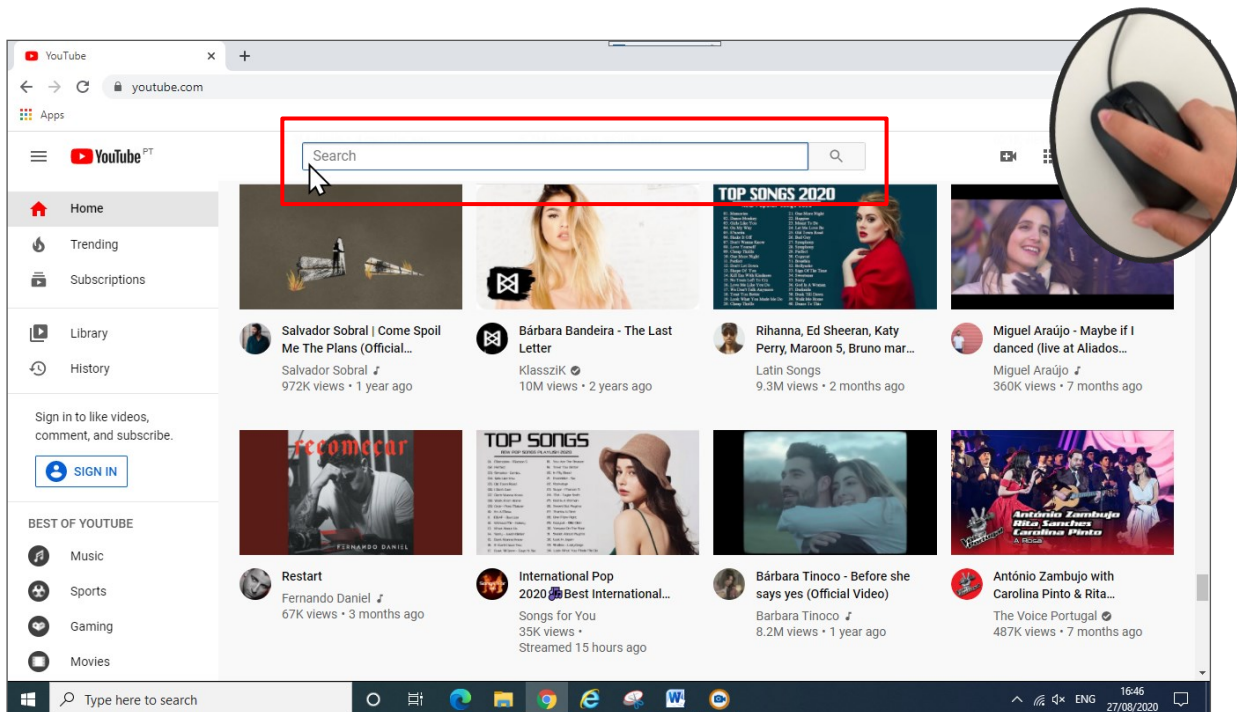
YouTube ×
+
youtube.com
Apps
YouTube PT
Search
Home
Trending
Subscriptions
Library
History
Sign in to like videos, comment, and subscribe.
SIGN IN
BEST OF YOUTUBE
Music
Sports
Gaming
Movies

TOP SONGS 2020

Salvador Sobral | Come Spoil Me The Plans (Official...
Salvador Sobral
972K views • 1 year ago

Bárbara Bandeira - The Last Letter
KlasszIK
10M views • 2 years ago

Rihanna, Ed Sheeran, Katy Perry, Maroon 5, Bruno mar...
Latin Songs
9.3M views • 2 months ago

Miguel Araújo - Maybe if I danced (live at Aliados...
Miguel Araújo
360K views • 7 months ago

fecomecar
FERNANDO DANIEL
TOP SONGS

António Zambujo
Rita Sanches
Carolina Pinto

Restart
Fernando Daniel
67K views • 3 months ago

International Pop 2020 Best International...
Songs for You
35K views •
Streamed 15 hours ago

Bárbara Tinoco - Before she says yes (Official Video)
Barbara Tinoco
8.2M views • 1 year ago

António Zambujo with Carolina Pinto & Rita...
The Voice Portugal
487K views • 7 months ago

Type here to search
ENG
16:46
27/08/2020